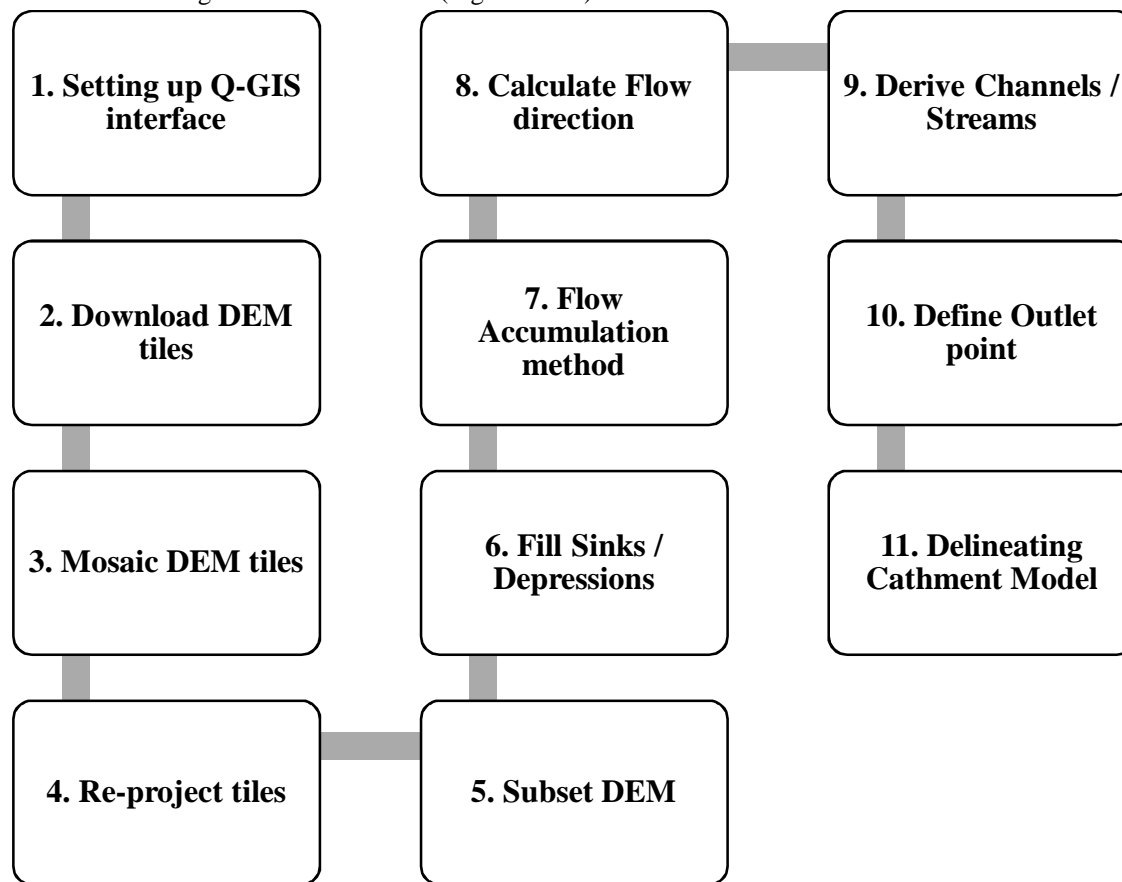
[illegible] (Figure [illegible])

1. Setting up Q-GIS interface

2. Download DEM tiles

3. Mosaic DEM tiles

4. Re-project tiles

5. Subset DEM

6. Fill Sinks / Depressions

7. Flow Accumulation method

8. Calculate Flow direction

9. Derive Channels / Streams

10. Define Outlet point

11. Delineating Cathment Model